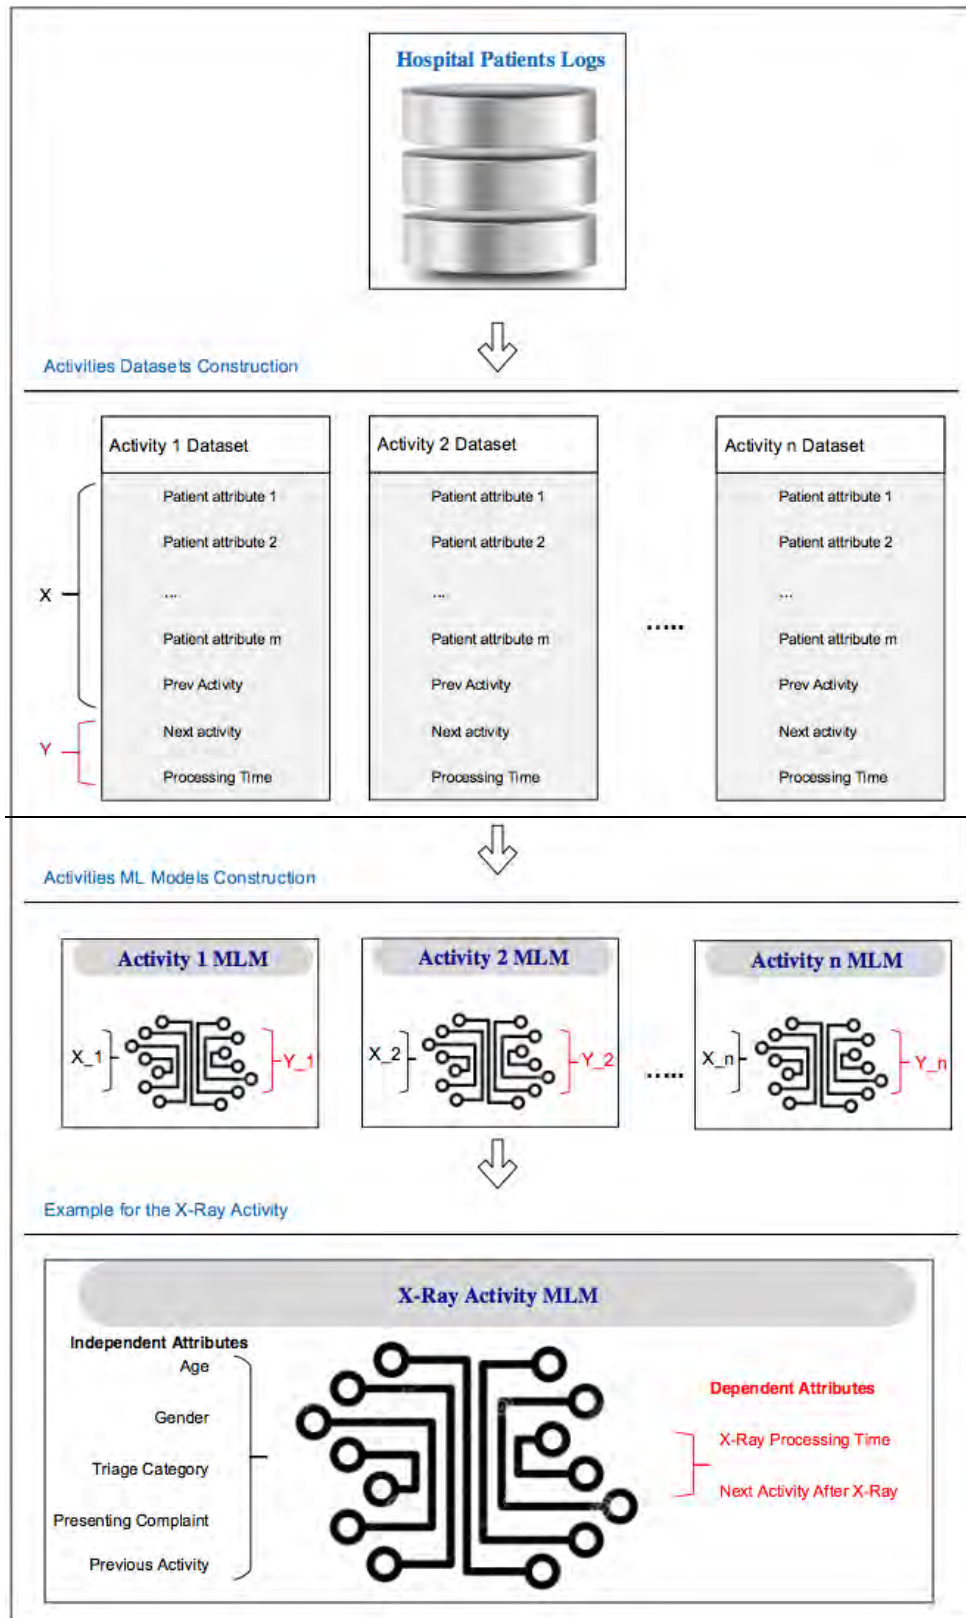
Hospital Patients Logs

Activities Datasets Construction

Activity 1 Dataset

Patient attribute 1

Patient attribute 2

...

Patient attribute m

Prev Activity

Next activity

Processing Time

Activity 2 Dataset

Patient attribute 1

Patient attribute 2

...

Patient attribute m

Prev Activity

Next activity

Processing Time

.....

Activity n Dataset

Patient attribute 1

Patient attribute 2

...

Patient attribute m

Prev Activity

Next activity

Processing Time

X

Y

Activities ML Models Construction

Activity 1 MLM

X_1

Y_1

Activity 2 MLM

X_2

Y_2

.....

Activity n MLM

X_n

Y_n

Example for the X-Ray Activity

X-Ray Activity MLM

Independent Attributes

Age

Gender

Triage Category

Presenting Complaint

Previous Activity

Dependent Attributes

X-Ray Processing Time

Next Activity After X-Ray